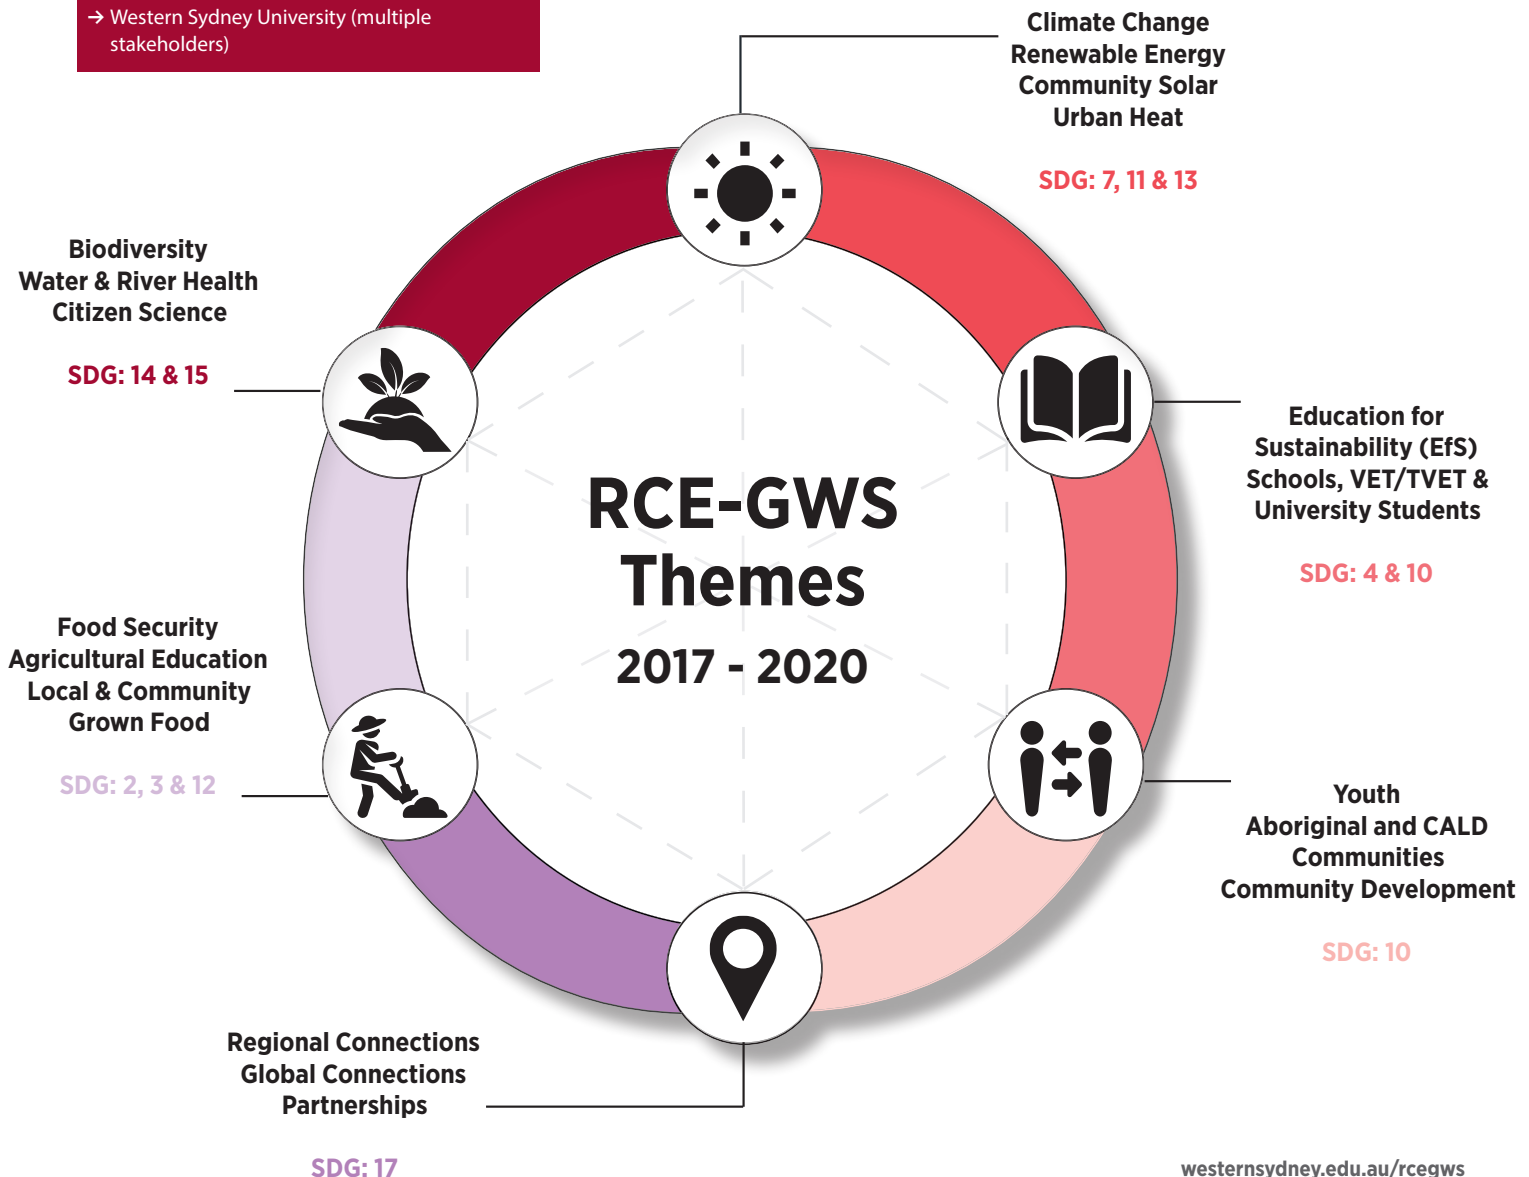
→ Western Sydney University (multiple stakeholders)

Climate Change
Renewable Energy
Community Solar
Urban Heat

SDG: 7, 11 & 13

Biodiversity
Water & River Health
Citizen Science

SDG: 14 & 15

Education for
Sustainability (EfS)
Schools, VET/TVET &
University Students

SDG: 4 & 10

RCE-GWS
Themes
2017 - 2020

Food Security
Agricultural Education
Local & Community
Grown Food

SDG: 2, 3 & 12

Youth
Aboriginal and CALD
Communities
Community Development

SDG: 10

Regional Connections
Global Connections
Partnerships

SDG: 17

westernsydney.edu.au/rcegws